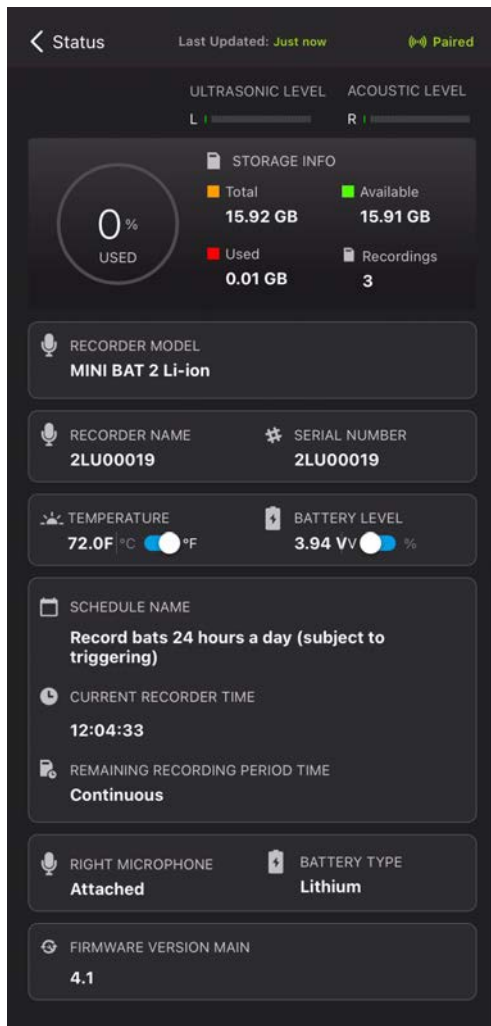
Status

Last Updated: Just now

Paired

ULTRASONIC LEVEL

ACOUSTIC LEVEL

L

R

0%

USED

STORAGE INFO

Total
15.92 GB

Available
15.91 GB

Used
0.01 GB

Recordings
3

RECORDER MODEL
MINI BAT 2 Li-ion

RECORDER NAME
2LU00019

SERIAL NUMBER
2LU00019

TEMPERATURE
72.0F °C °F

BATTERY LEVEL
3.94 V V %

SCHEDULE NAME
Record bats 24 hours a day (subject to triggering)

CURRENT RECORDER TIME
12:04:33

REMAINING RECORDING PERIOD TIME
Continuous

RIGHT MICROPHONE
Attached

BATTERY TYPE
Lithium

FIRMWARE VERSION MAIN
4.1